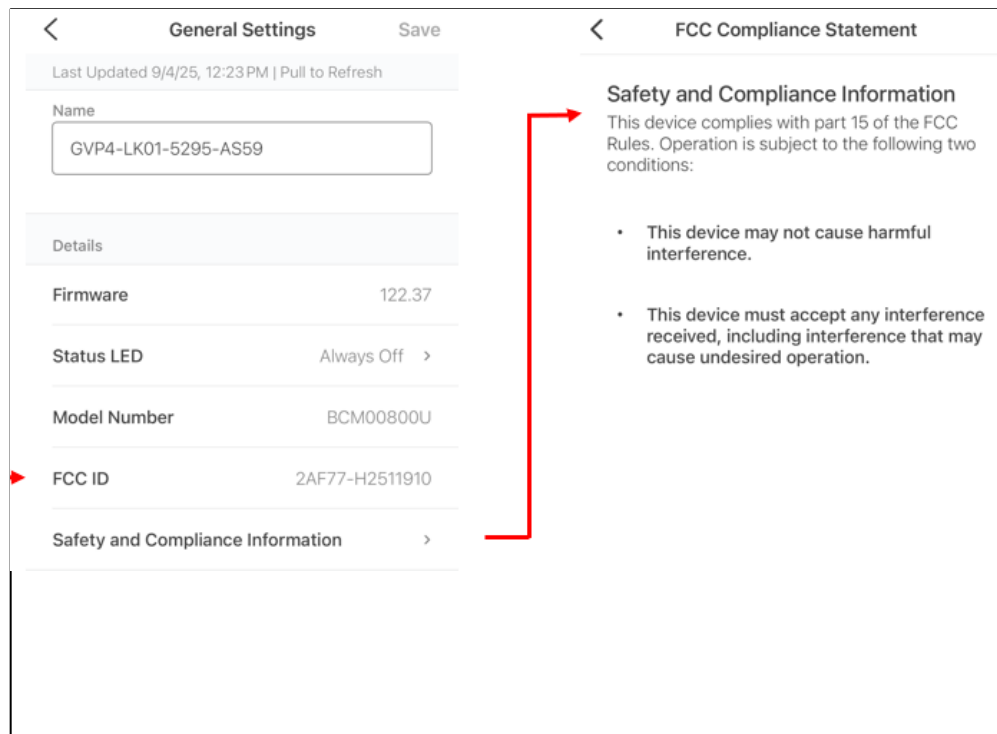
<
General Settings
Save

Last Updated 9/4/25, 12:23 PM | Pull to Refresh

Name

GVP4-LK01-5295-AS59

Details

Firmware 122.37

Status LED Always Off >

Model Number BCM00800U

FCC ID 2AF77-H2511910

Safety and Compliance Information >

<
FCC Compliance Statement

Safety and Compliance Information

This device complies with part 15 of the FCC Rules. Operation is subject to the following two conditions:

• This device may not cause harmful interference.

• This device must accept any interference received, including interference that may cause undesired operation.